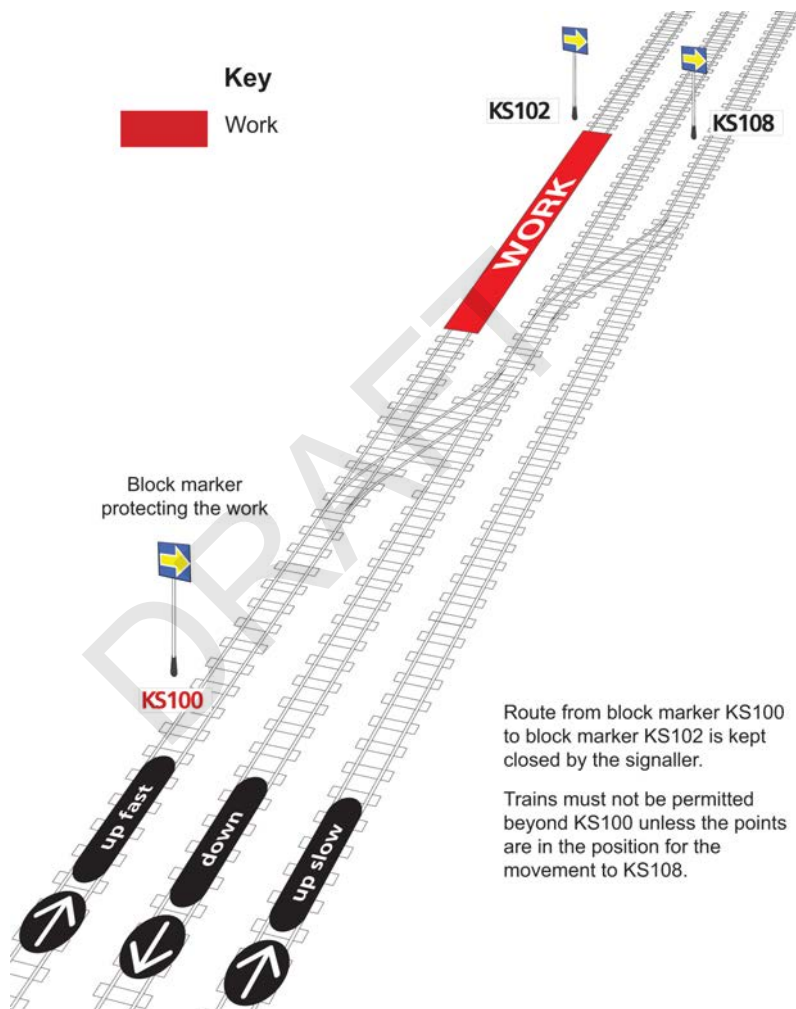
Key

Work

KS102

KS108

WORK

DRAFT

Block marker protecting the work

KS100

Route from block marker KS100 to block marker KS102 is kept closed by the signaller.

Trains must not be permitted beyond KS100 unless the points are in the position for the movement to KS108.

up fast

down

up slow